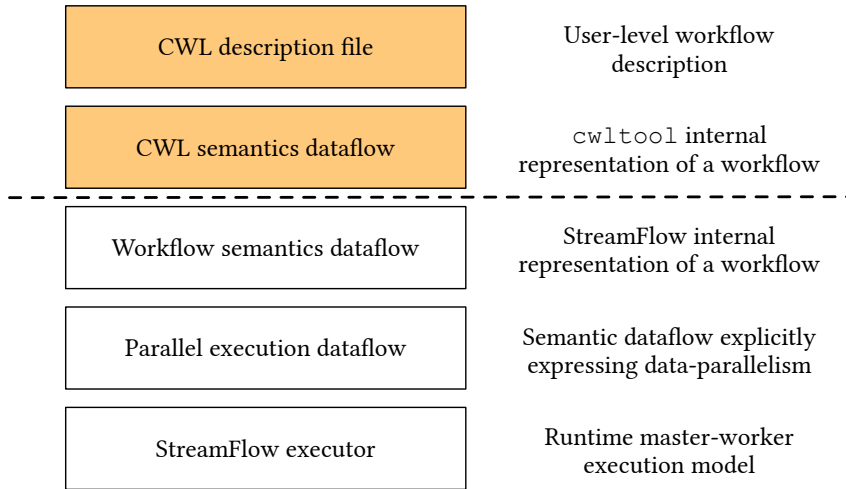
CWL description file

User-level workflow description

CWL semantics dataflow

cwltool internal representation of a workflow

Workflow semantics dataflow

StreamFlow internal representation of a workflow

Parallel execution dataflow

Semantic dataflow explicitly expressing data-parallelism

StreamFlow executor

Runtime master-worker execution model